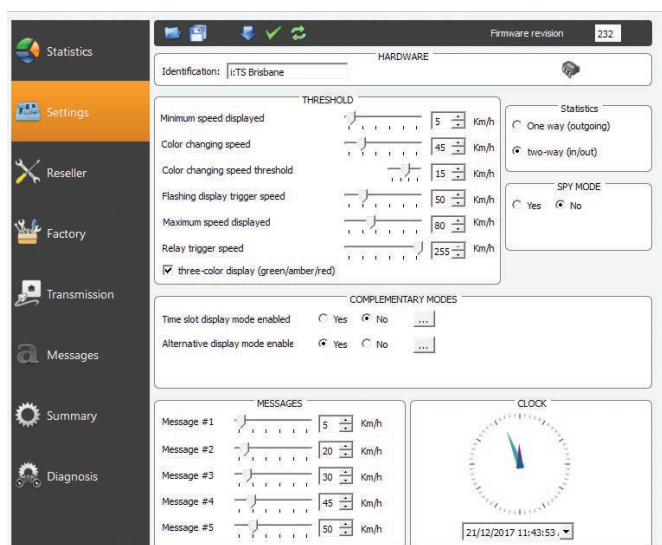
Statistics

Settings

Reseller

Factory

Transmission

Messages

Summary

Diagnosis

Firmware revision 232

HARDWARE

Identification: i:TS Brisbane

THRESHOLD

Minimum speed displayed 5 Km/h

Color changing speed 45 Km/h

Color changing speed threshold 15 Km/h

Flashing display trigger speed 50 Km/h

Maximum speed displayed 80 Km/h

Relay trigger speed 255 Km/h

three-color display (green/amber/red)

Statistics

One way (outgoing)

two-way (in/out)

SPY MODE

Yes No

COMPLEMENTARY MODES

Time slot display mode enabled Yes No ...

Alternative display mode enable Yes No ...

MESSAGES

Message #1 5 Km/h

Message #2 20 Km/h

Message #3 30 Km/h

Message #4 45 Km/h

Message #5 50 Km/h

CLOCK

21/12/2017 11:43:53